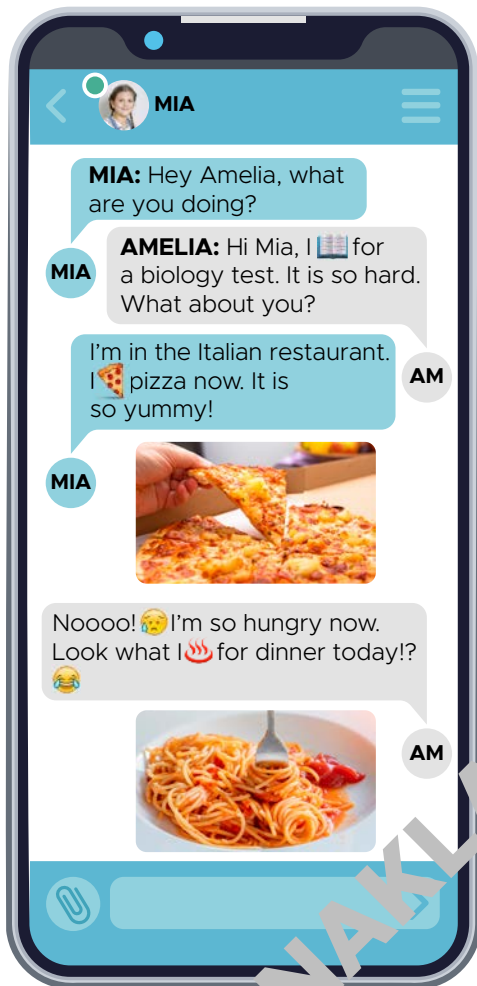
MIA

MIA: Hey Amelia, what are you doing?

MIA

AMELIA: Hi Mia, I 📖 for a biology test. It is so hard. What about you?

AM

I'm in the Italian restaurant. I 🍕 pizza now. It is so yummy!

MIA

Noooo! 😥 I'm so hungry now. Look what I ♨️ for dinner today!? 😂

AM

NAKL